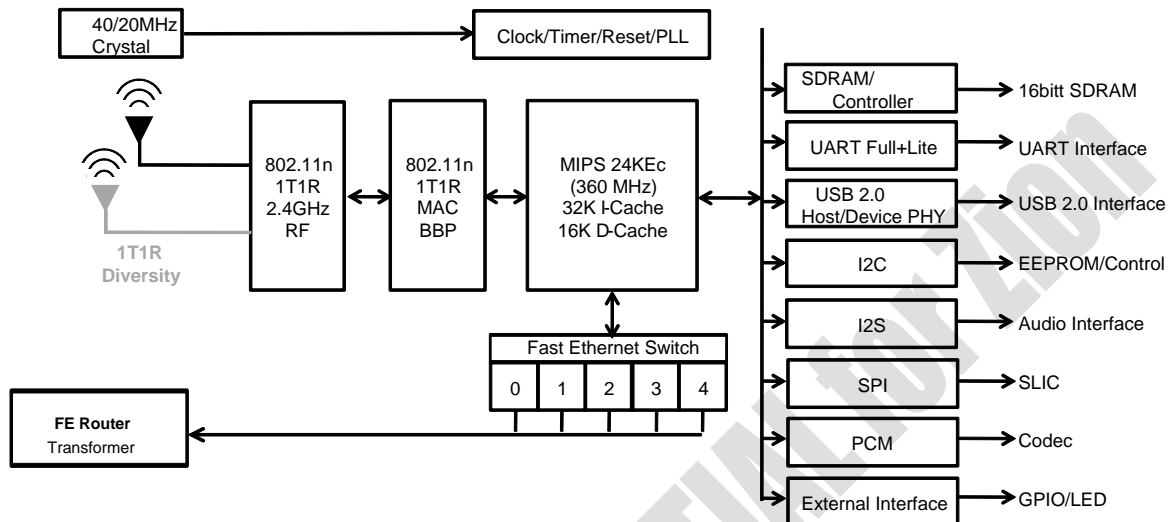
40/20MHz Crystal

Clock/Timer/Reset/PLL

802.11n 1T1R 2.4GHz RF

1T1R Diversity

802.11n 1T1R MAC BBP

MIPS 24KEc (360 MHz) 32K I-Cache 16K D-Cache

SDRAM/ Controller

16bitt SDRAM

UART Full+Lite

UART Interface

USB 2.0 Host/Device PHY

USB 2.0 Interface

I2C

EEPROM/Control

I2S

Audio Interface

SPI

SLIC

PCM

Codec

External Interface

GPIO/LED

Fast Ethernet Switch

0 1 2 3 4

FE Router Transformer

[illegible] for Zion